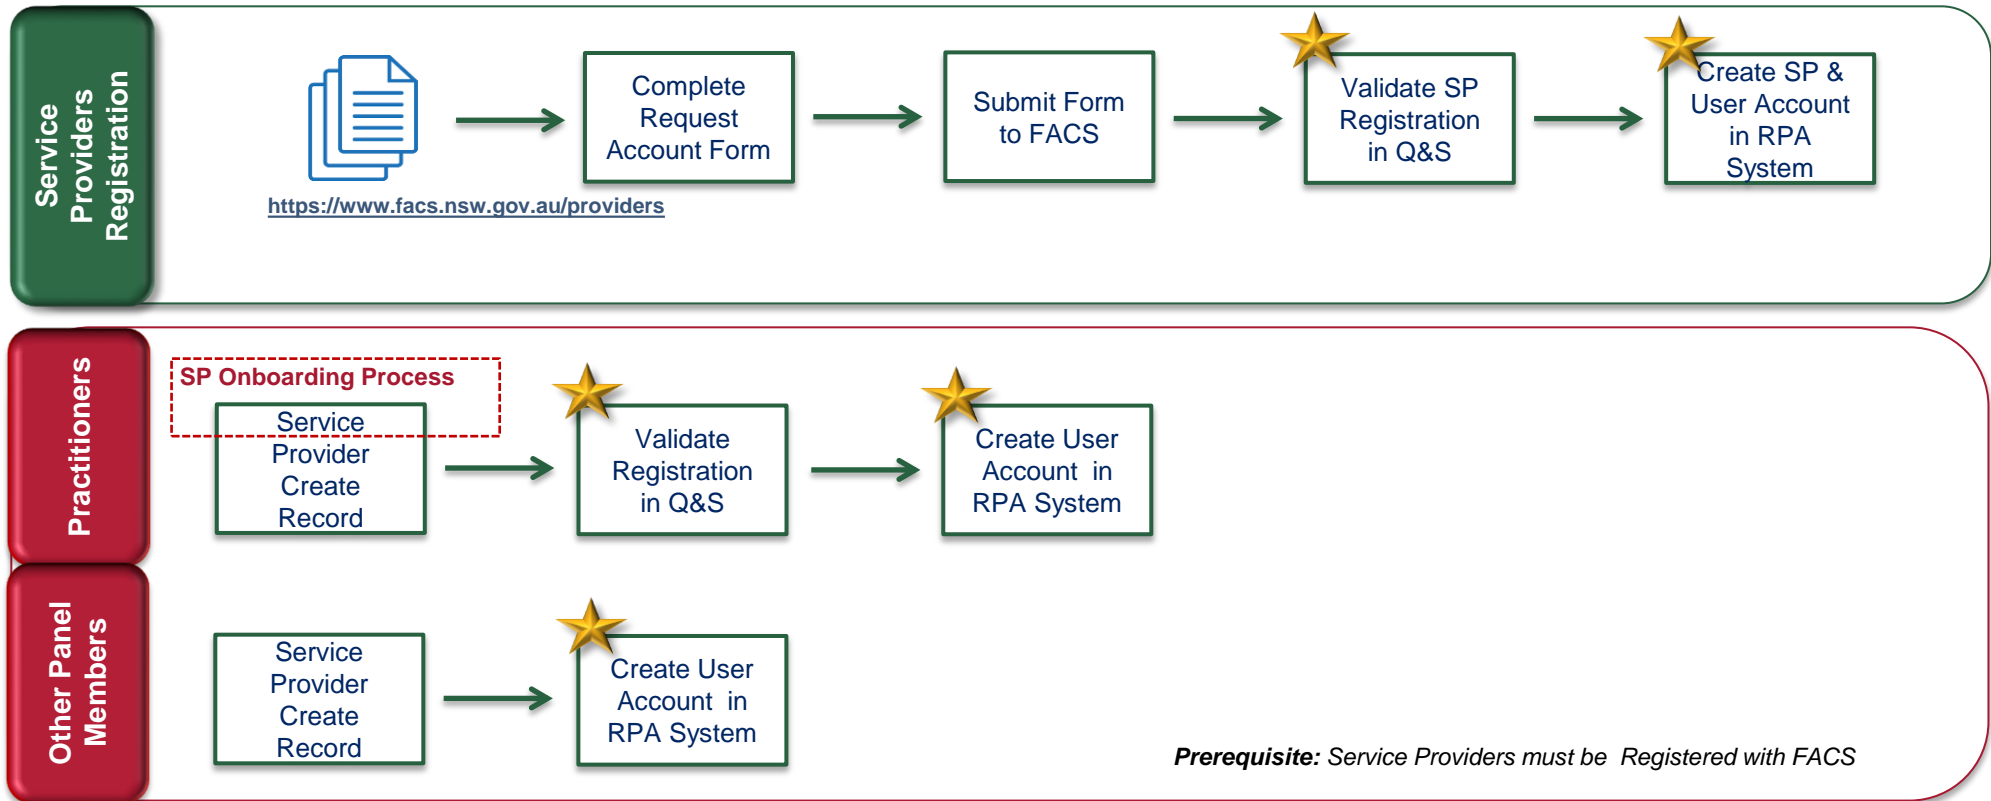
Service Providers Registration

https://www.facs.nsw.gov.au/providers

Complete Request Account Form

Submit Form to FACS

Validate SP Registration in Q&S

Create SP & User Account in RPA System

Practitioners

SP Onboarding Process

Service Provider Create Record

Validate Registration in Q&S

Create User Account in RPA System

Other Panel Members

Service Provider Create Record

Create User Account in RPA System

**Prerequisite:** *Service Providers must be Registered with FACS*